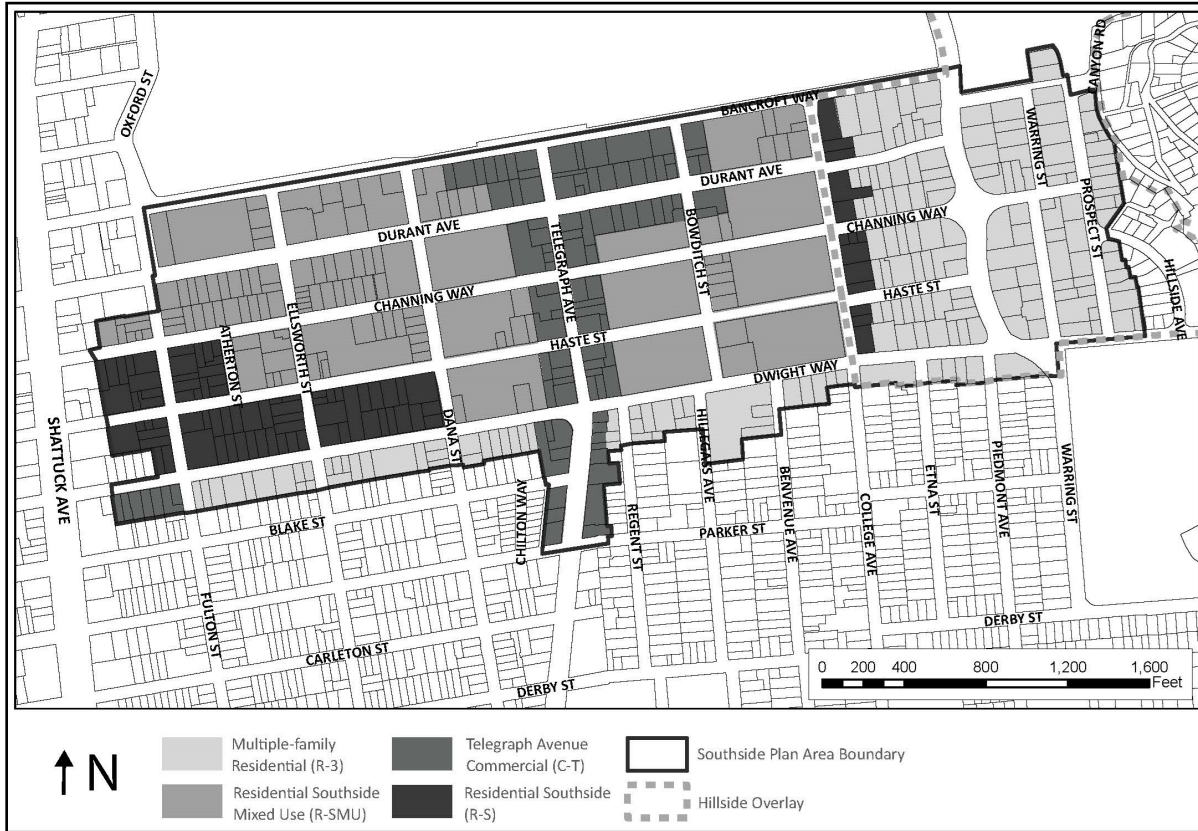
OXFORD ST
BANCROFT WAY
CANYON RD
WARRING ST
DURANT AVE
DURANT AVE
PROSPECT ST
CHANNING WAY
TELEGRAPH AVE
BOWDITCH ST
CHANNING WAY
HILLSIDE AVE
HASTE ST
ATHERTON ST
ELLSWORTH ST
HASTE ST
DWIGHT WAY
SHATTUCK AVE
DANA ST
HILLEGASS AVE
BENVENUE AVE
COLLEGE AVE
ETNA ST
PIEDMONT AVE
WARRING ST
BLAKE ST
CHILTON WAY
REGENT ST
PARKER ST
FULTON ST
DERBY ST
CARLETON ST
DERBY ST
0 200 400 800 1,200 1,600 Feet

N
Multiple-family Residential (R-3)
Residential Southside Mixed Use (R-SMU)
Telegraph Avenue Commercial (C-T)
Residential Southside (R-S)
Southside Plan Area Boundary
Hillside Overlay